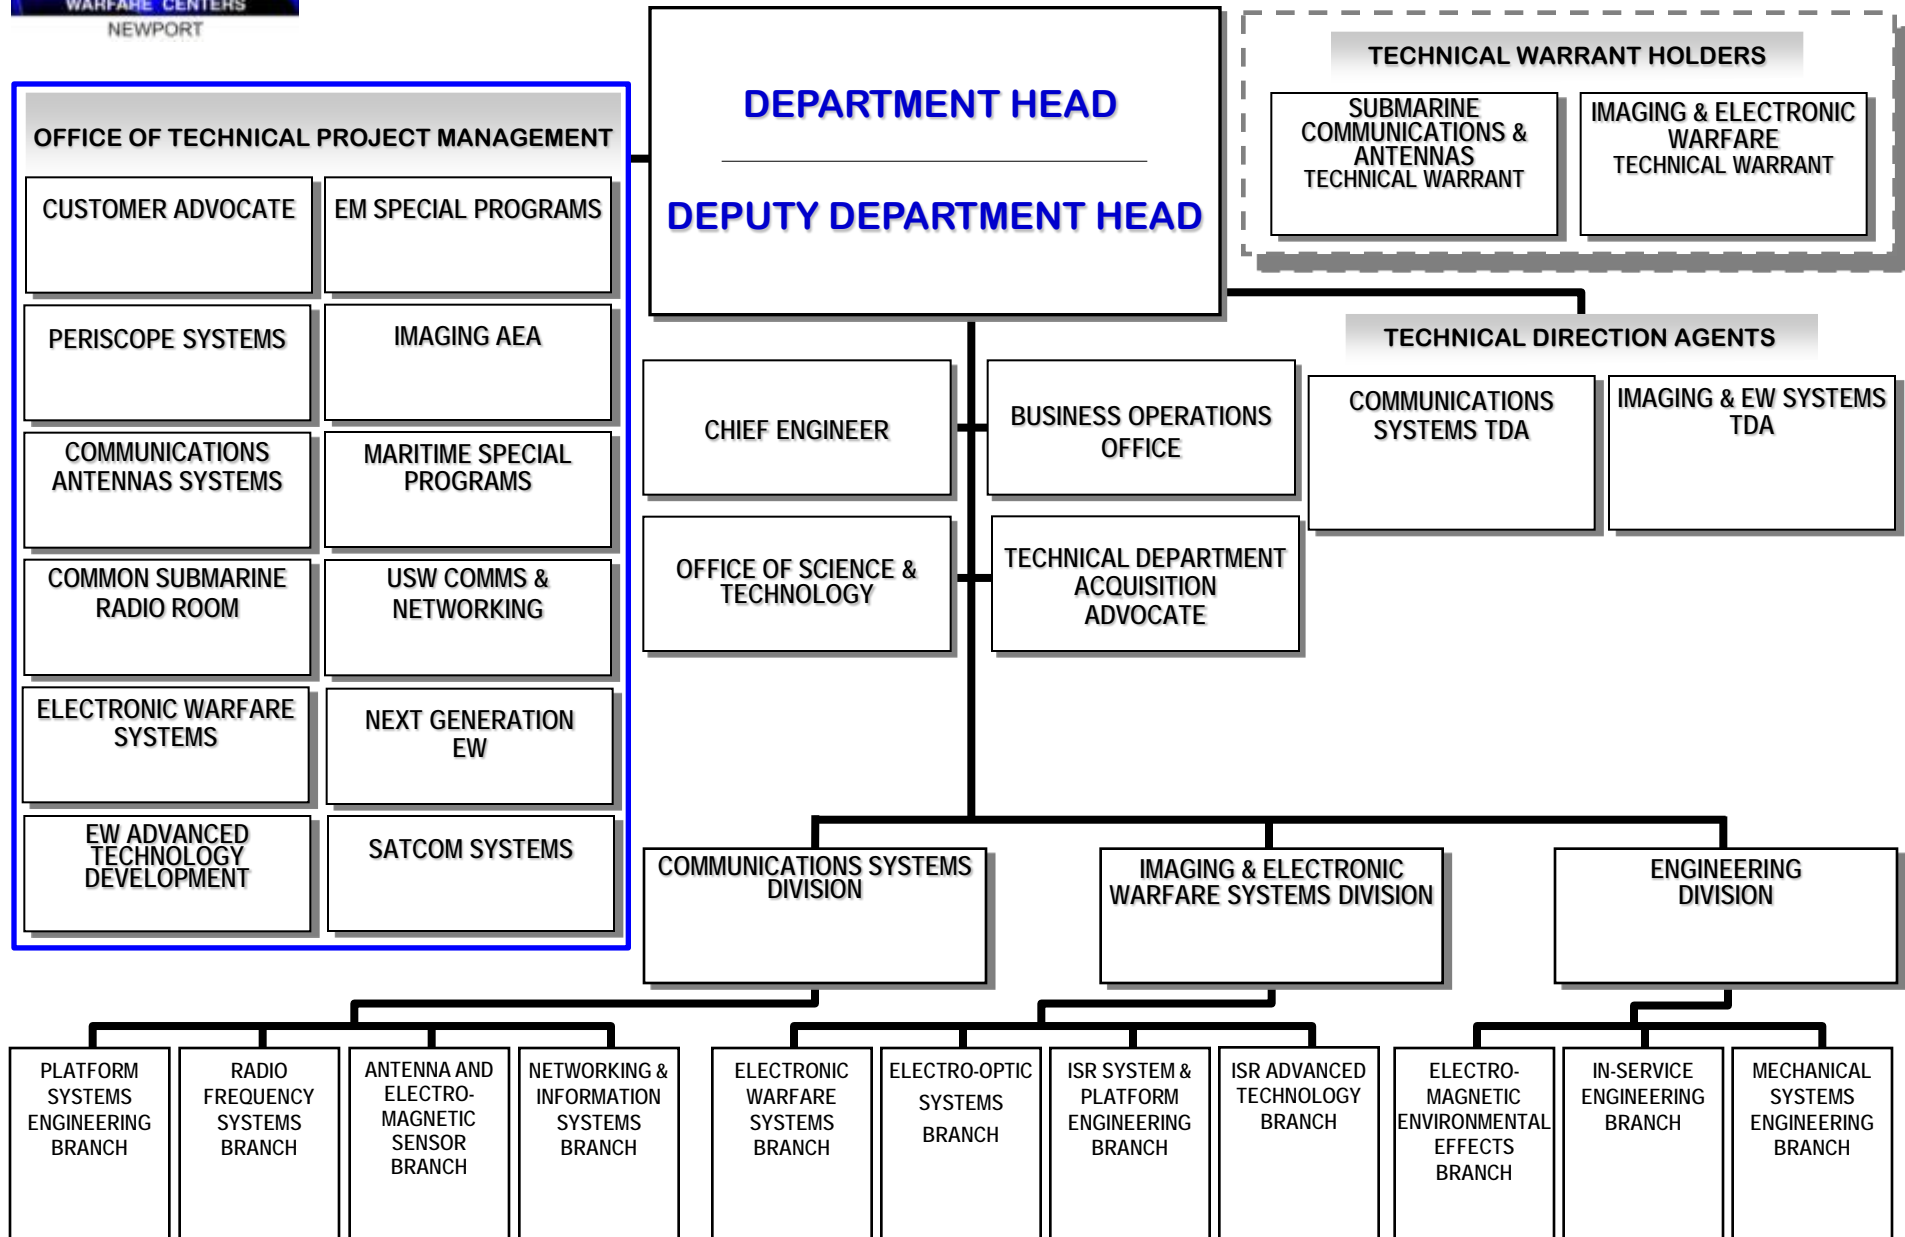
WARFARE CENTERS
NEWPORT

OFFICE OF TECHNICAL PROJECT MANAGEMENT

CUSTOMER ADVOCATE

EM SPECIAL PROGRAMS

PERISCOPE SYSTEMS

IMAGING AEA

COMMUNICATIONS ANTENNAS SYSTEMS

MARITIME SPECIAL PROGRAMS

COMMON SUBMARINE RADIO ROOM

USW COMMS & NETWORKING

ELECTRONIC WARFARE SYSTEMS

NEXT GENERATION EW

EW ADVANCED TECHNOLOGY DEVELOPMENT

SATCOM SYSTEMS

DEPARTMENT HEAD

DEPUTY DEPARTMENT HEAD

TECHNICAL WARRANT HOLDERS

SUBMARINE COMMUNICATIONS & ANTENNAS TECHNICAL WARRANT

IMAGING & ELECTRONIC WARFARE TECHNICAL WARRANT

TECHNICAL DIRECTION AGENTS

COMMUNICATIONS SYSTEMS TDA

IMAGING & EW SYSTEMS TDA

CHIEF ENGINEER

BUSINESS OPERATIONS OFFICE

OFFICE OF SCIENCE & TECHNOLOGY

TECHNICAL DEPARTMENT ACQUISITION ADVOCATE

COMMUNICATIONS SYSTEMS DIVISION

IMAGING & ELECTRONIC WARFARE SYSTEMS DIVISION

ENGINEERING DIVISION

PLATFORM SYSTEMS ENGINEERING BRANCH

RADIO FREQUENCY SYSTEMS BRANCH

ANTENNA AND ELECTRO-MAGNETIC SENSOR BRANCH

NETWORKING & INFORMATION SYSTEMS BRANCH

ELECTRONIC WARFARE SYSTEMS BRANCH

ELECTRO-OPTIC SYSTEMS BRANCH

ISR SYSTEM & PLATFORM ENGINEERING BRANCH

ISR ADVANCED TECHNOLOGY BRANCH

ELECTRO-MAGNETIC ENVIRONMENTAL EFFECTS BRANCH

IN-SERVICE ENGINEERING BRANCH

MECHANICAL SYSTEMS ENGINEERING BRANCH